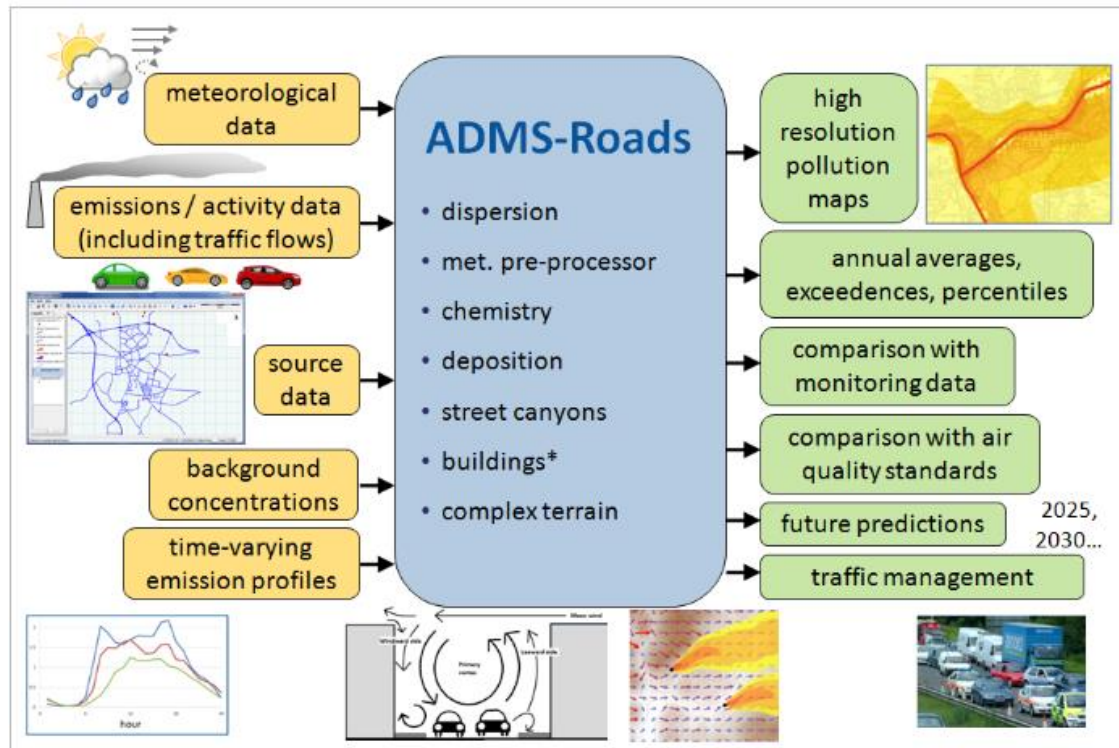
meteorological data

emissions / activity data (including traffic flows)

source data

background concentrations

time-varying emission profiles

ADMS-Roads

• dispersion
• met. pre-processor
• chemistry
• deposition
• street canyons
• buildings*
• complex terrain

high resolution pollution maps

annual averages, exceedences, percentiles

comparison with monitoring data

comparison with air quality standards

future predictions

2025, 2030...

traffic management

hour

Mean wind

Windward side

Primary vortex

Leeward side